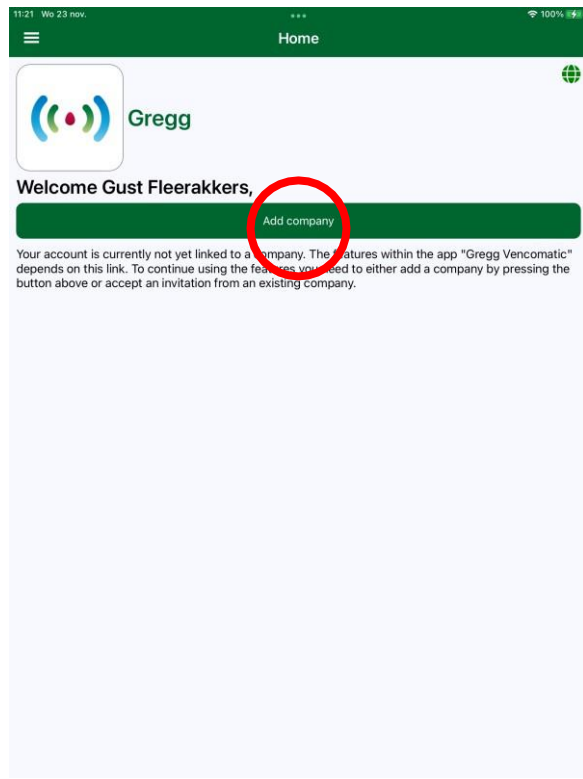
11:21 Wo 23 nov.

100%

Home

Gregg

Welcome Gust Fleerakkers,

Add company

Your account is currently not yet linked to a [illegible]mpany. The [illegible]atures within the app "Gregg Vencomatic" depends on this link. To continue using the fea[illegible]es yo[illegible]eed to either add a company by pressing the button above or accept an invitation from an existing company.